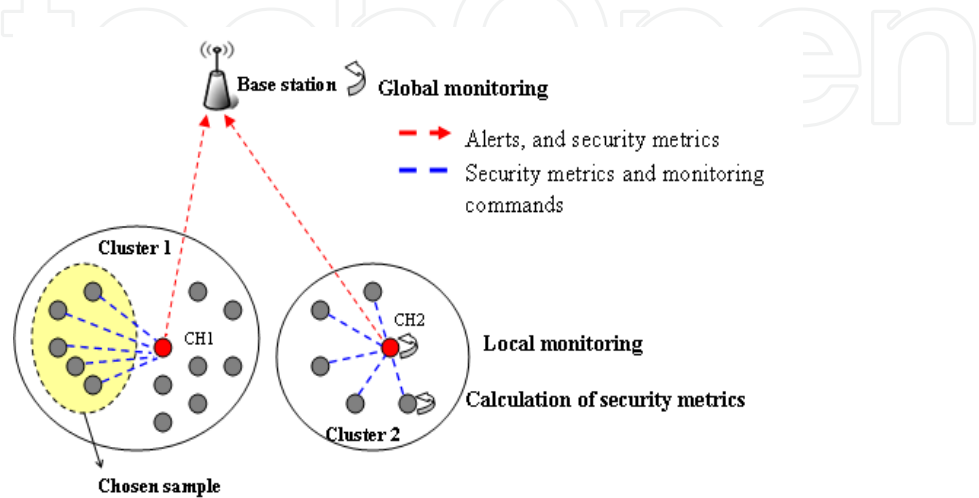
Base station

Global monitoring

Alerts, and security metrics

Security metrics and monitoring commands

Cluster 1

CH1

CH2

Local monitoring

Calculation of security metrics

Cluster 2

Chosen sample